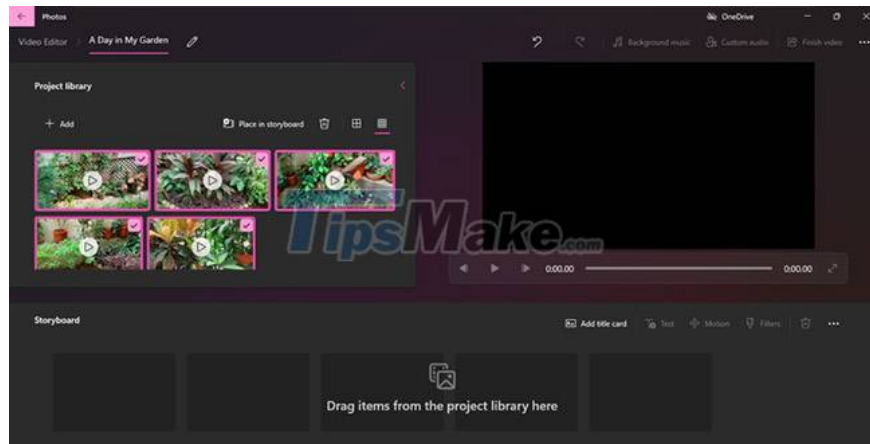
Photos

OneDrive

Video Editor > A Day in My Garden

Background music

Custom audio

Finish video

...

Project library

+ Add

Place in storyboard

TipsMake.com

0:00.00

0:00.00

Storyboard

Add title card

Text

Motion

Filters

...

Drag items from the project library here